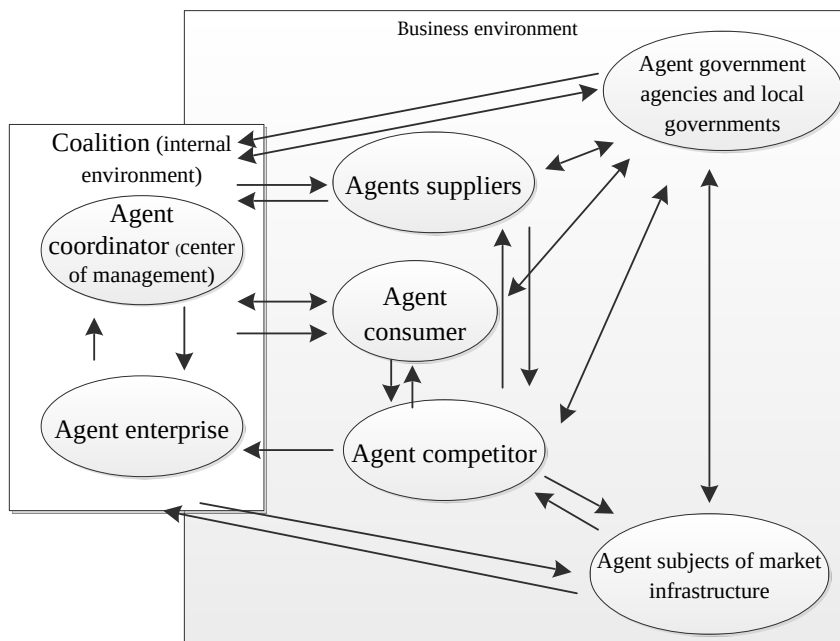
Business environment

Agent government agencies and local governments

Coalition (internal environment)

Agents suppliers

Agent coordinator (center of management)

Agent consumer

Agent enterprise

Agent competitor

Agent subjects of market infrastructure